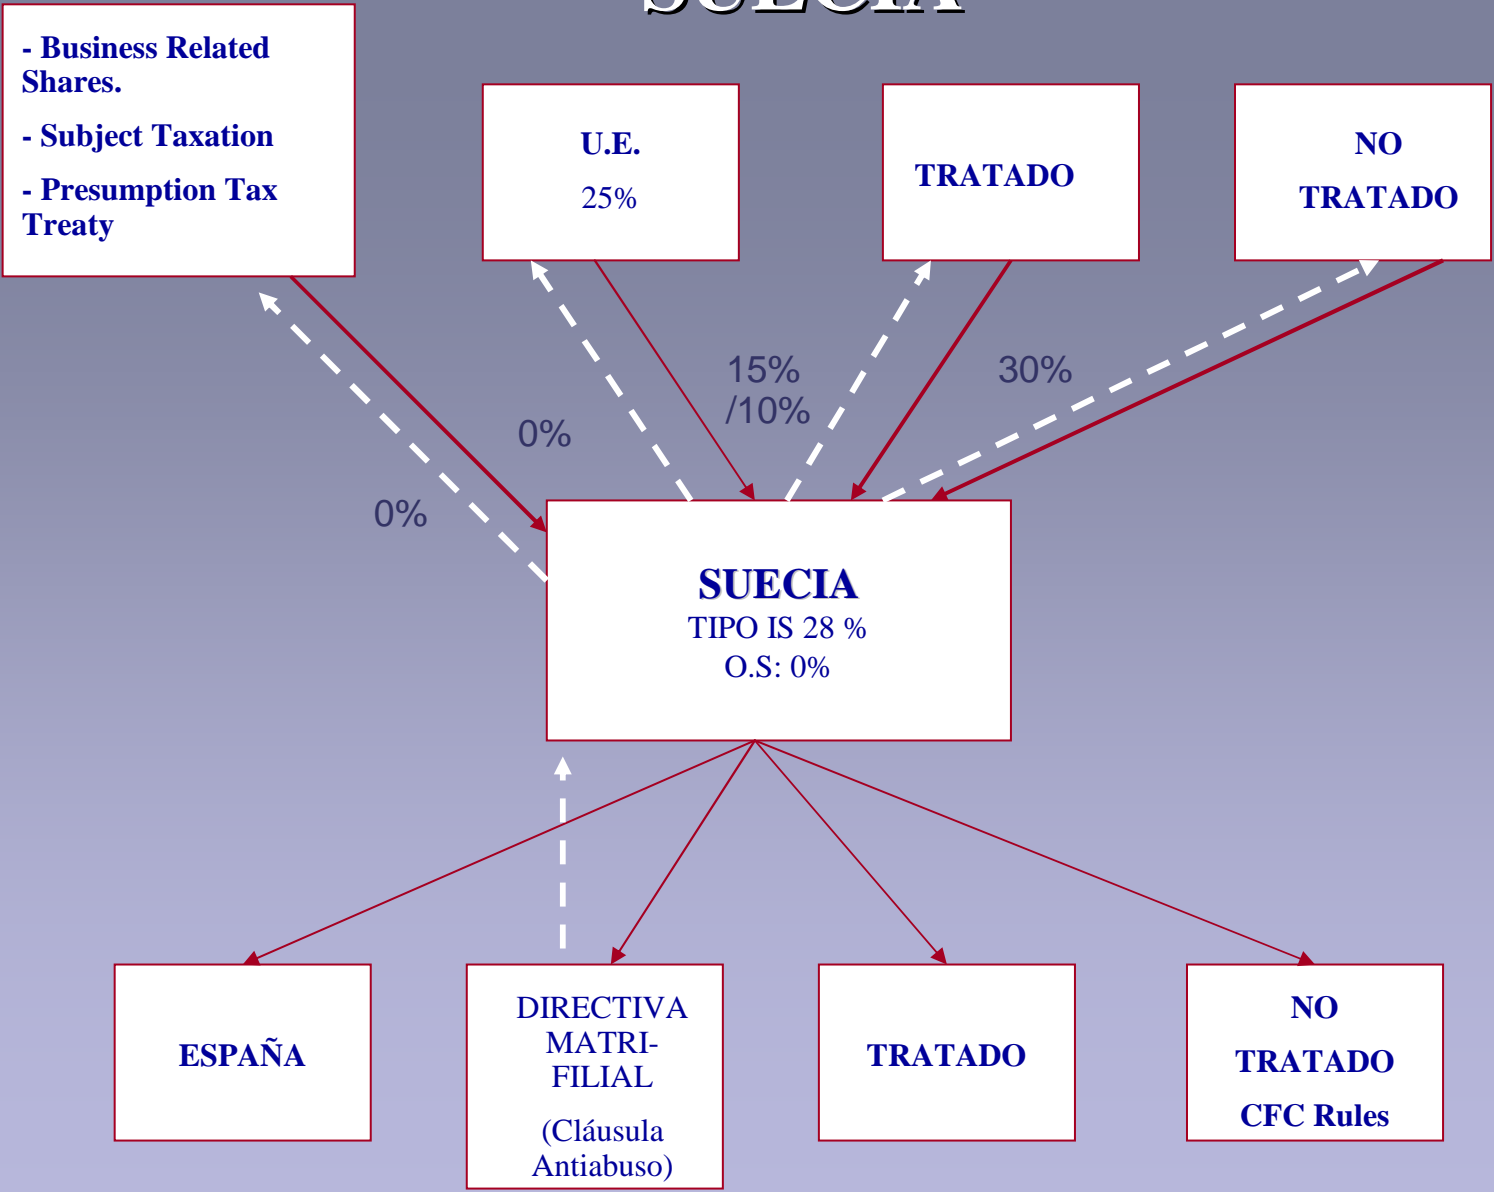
- Business Related Shares.

- Subject Taxation

- Presumption Tax Treaty

U.E.

25%

TRATADO

NO

TRATADO

15%
/10%

30%

0%

0%

SUECIA
TIPO IS 28 %
O.S: 0%

ESPAÑA

DIRECTIVA MATRI-FILIAL

(Cláusula Antiabuso)

TRATADO

NO

TRATADO

CFC Rules